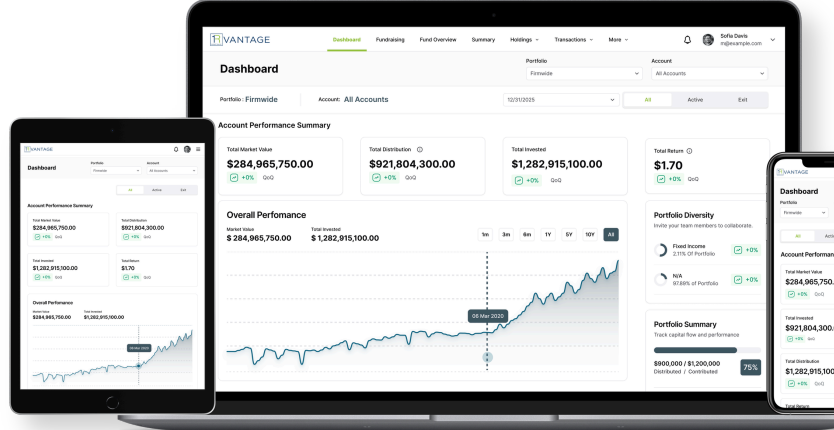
VANTAGE

Dashboard Fundraising Fund Overview Summary Holdings Transactions More

Sofie Davis
m@example.com

Dashboard

Portfolio
Firmwide

Account
All Accounts

Portfolio : Firmwide Account: All Accounts 12/31/2025 All Active Exit

Account Performance Summary

Total Market Value
$284,965,750.00
+0% QoQ

Total Distribution
$921,804,300.00
+0% QoQ

Total Invested
$1,282,915,100.00
+0% QoQ

Total Return
$1.70
+0% QoQ

Overall Perfomance

Market Value
$ 284,965,750.00

Total Invested
$ 1,282,915,100.00

1m 3m 6m 1Y 5Y 10Y All

06 Mar 2020

Portfolio Diversity
Invite your team members to collaborate.

Fixed Income
2.11% Of Portfolio
+0%

N/A
97.89% of Portfolio
+0%

Portfolio Summary
Track capital flow and performance

$900,000 / $1,200,000
Distributed / Contributed
75%

VANTAGE

Dashboard

Portfolio
Firmwide

Account
All Accounts

All Active Exit

Account Performance Summary

Total Market Value
$284,965,750.00
+0% QoQ

Total Distribution
$921,804,300.00
+0% QoQ

Total Invested
$1,282,915,100.00
+0% QoQ

Total Return
$1.70
+0% QoQ

Overall Perfomance

Market Value
$284,965,750.00

Total Invested
$1,282,915,100.00

06 Mar 2020

VANTAGE

Dashboard

Portfolio
Firmwide

All Acti

Account Performan

Total Market Value
$284,965,

+0% QoQ

Total Invested
$921,804,30

+0% QoQ

Total Distribution
$1,282,915,

+0% QoQ

Total Return